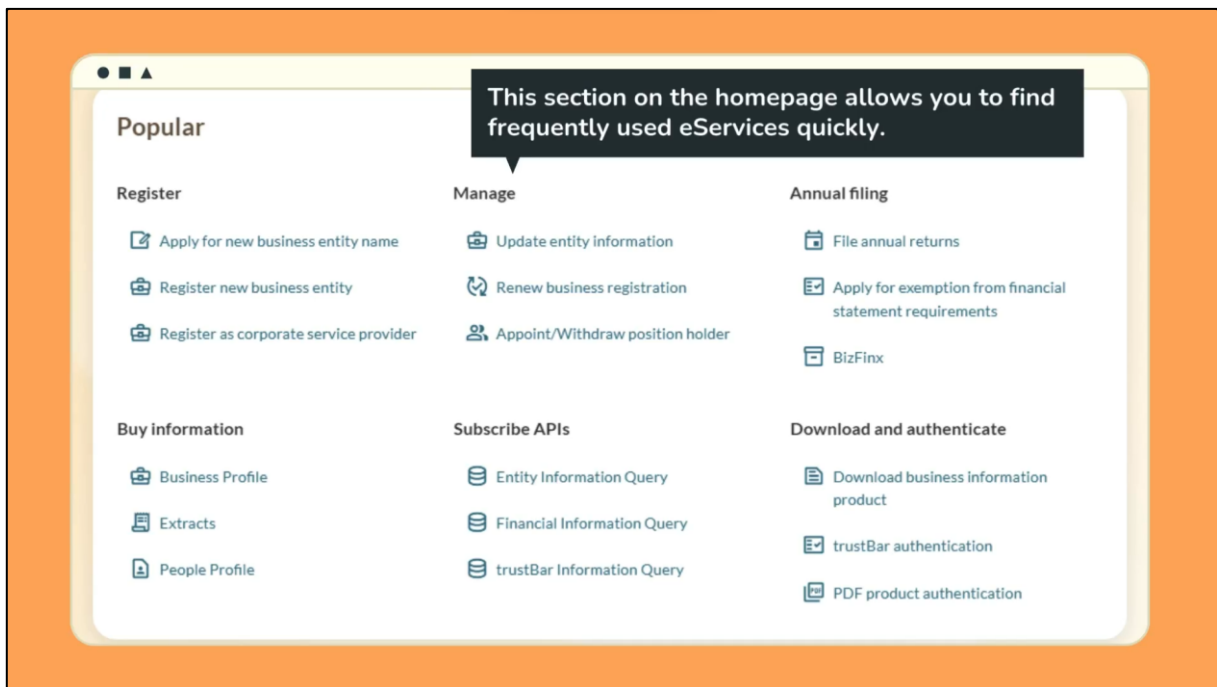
This section on the homepage allows you to find frequently used eServices quickly.

Popular

Register

Apply for new business entity name

Register new business entity

Register as corporate service provider

Manage

Update entity information

Renew business registration

Appoint/Withdraw position holder

Annual filing

File annual returns

Apply for exemption from financial statement requirements

BizFinx

Buy information

Business Profile

Extracts

People Profile

Subscribe APIs

Entity Information Query

Financial Information Query

trustBar Information Query

Download and authenticate

Download business information product

trustBar authentication

PDF product authentication